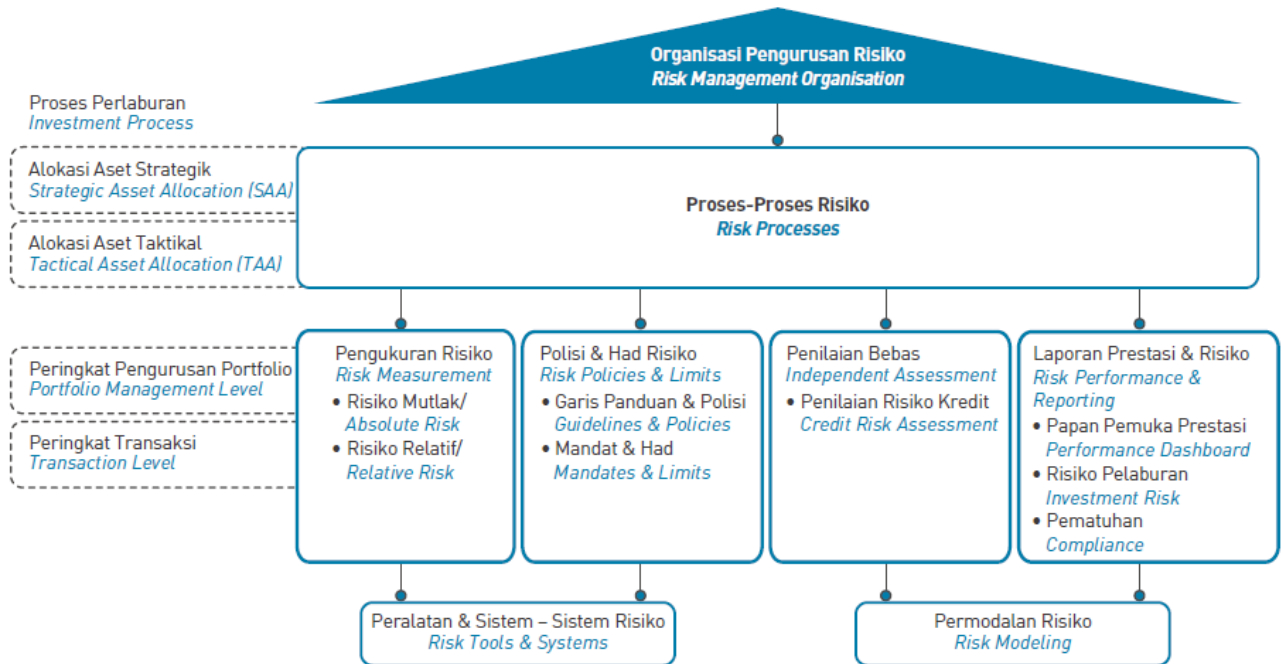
Organisasi Pengurusan Risiko
*Risk Management Organisation*

Proses Perlaburan
*Investment Process*

Alokasi Aset Strategik
*Strategic Asset Allocation (SAA)*

Alokasi Aset Taktikal
*Tactical Asset Allocation (TAA)*

Proses-Proses Risiko
*Risk Processes*

Peringkat Pengurusan Portfolio
*Portfolio Management Level*

Peringkat Transaksi
*Transaction Level*

Pengukuran Risiko
*Risk Measurement*
• Risiko Mutlak/ *Absolute Risk*
• Risiko Relatif/ *Relative Risk*

Polisi & Had Risiko
*Risk Policies & Limits*
• Garis Panduan & Polisi *Guidelines & Policies*
• Mandat & Had *Mandates & Limits*

Penilaian Bebas
*Independent Assessment*
• Penilaian Risiko Kredit *Credit Risk Assessment*

Laporan Prestasi & Risiko
*Risk Performance & Reporting*
• Papan Pemuka Prestasi *Performance Dashboard*
• Risiko Pelaburan *Investment Risk*
• Pematuhan *Compliance*

Peralatan & Sistem – Sistem Risiko
*Risk Tools & Systems*

Permodalan Risiko
*Risk Modeling*